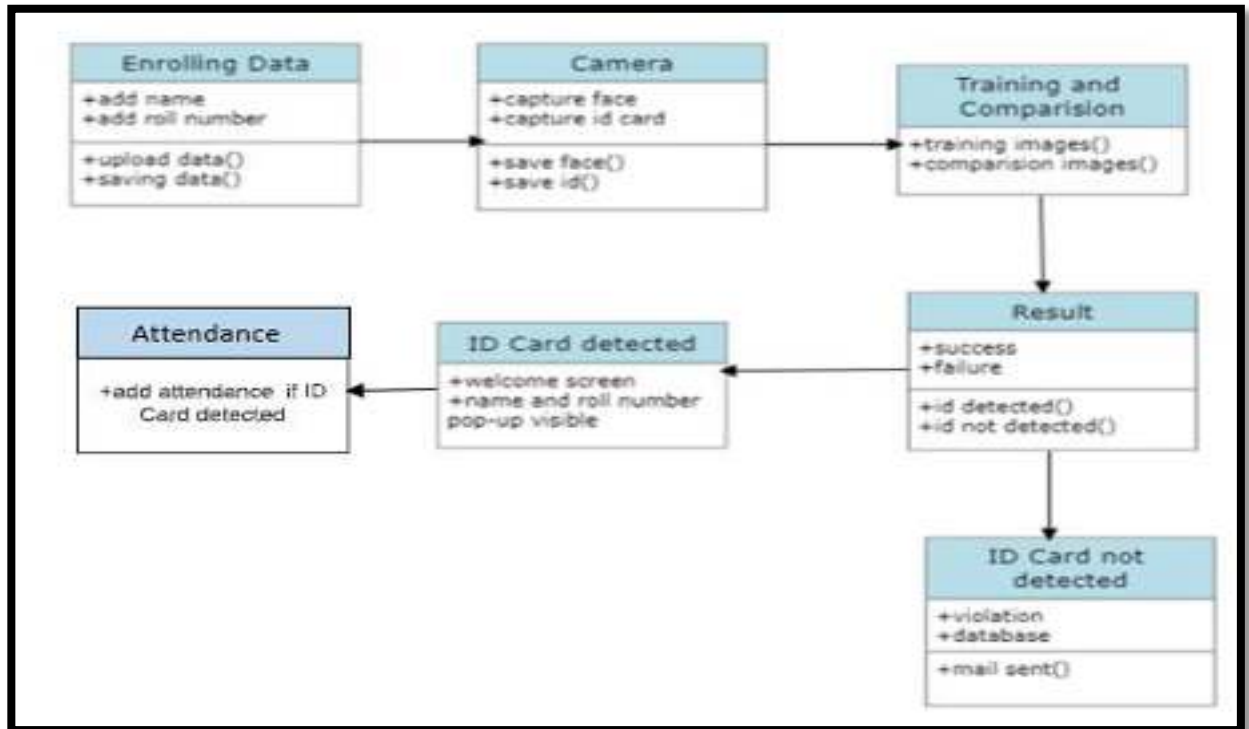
Enrolling Data
+add name
+add roll number
+upload data()
+saving data()

Camera
+capture face
+capture id card
+save face()
+save id()

Training and Comparision
+training images()
+comparision images()

Result
+success
+failure
+id detected()
+id not detected()

ID Card detected
+welcome screen
+name and roll number pop-up visible

Attendance
+add attendance if ID Card detected

ID Card not detected
+violation
+database
+mail sent()